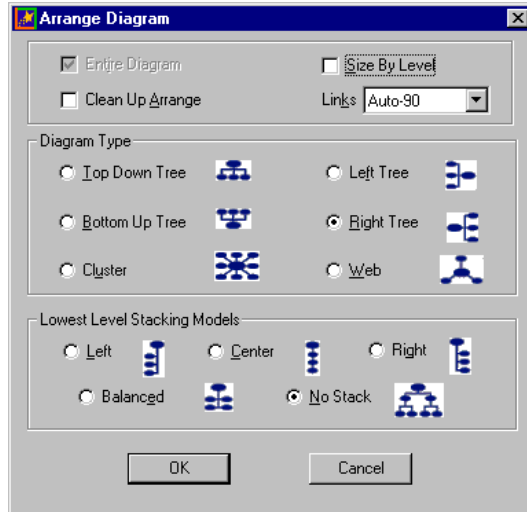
Arrange Diagram

Entire Diagram
Size By Level
Clean Up Arrange
Links Auto-90

Diagram Type
Top Down Tree
Left Tree
Bottom Up Tree
Right Tree
Cluster
Web

Lowest Level Stacking Models
Left
Center
Right
Balanced
No Stack

OK
Cancel